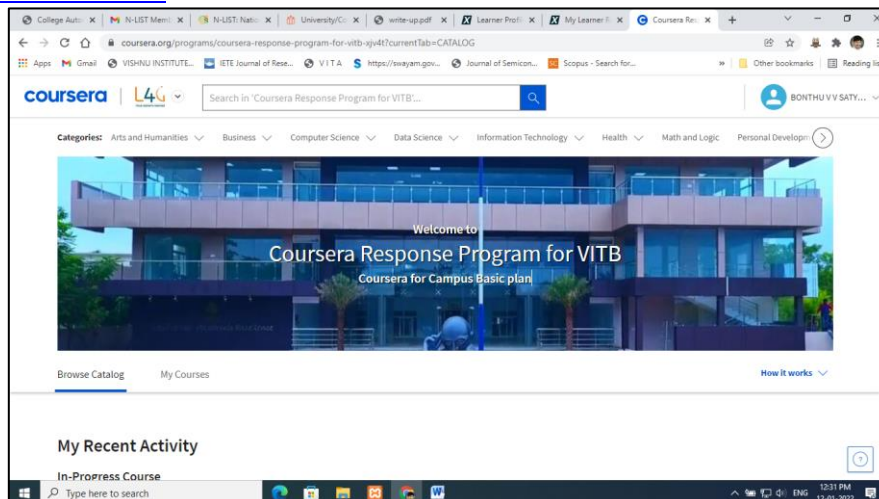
College Auto ×
N-LIST Mem ×
N-LIST: Natio ×
University/Co ×
write-up.pdf ×
Learner Profi ×
My Learner ×
Coursera Res ×
+

coursera.org/programs/coursera-response-program-for-vitb-xjv4t?currentTab=CATALOG

Apps
Gmail
VISHNU INSTITUTE...
IETE Journal of Rese...
V I T A
https://swayam.gov...
Journal of Semicon...
Scopus - Search for...
»
Other bookmarks
Reading lis

coursera | L4G
Search in 'Coursera Response Program for VITB'...
BONTHU V V SATY...

Categories: Arts and Humanities
Business
Computer Science
Data Science
Information Technology
Health
Math and Logic
Personal Developm

Welcome to
Coursera Response Program for VITB
Coursera for Campus Basic plan

Browse Catalog
My Courses
How it works

My Recent Activity

In-Progress Course

Type here to search

ENG
12:31 PM
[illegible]